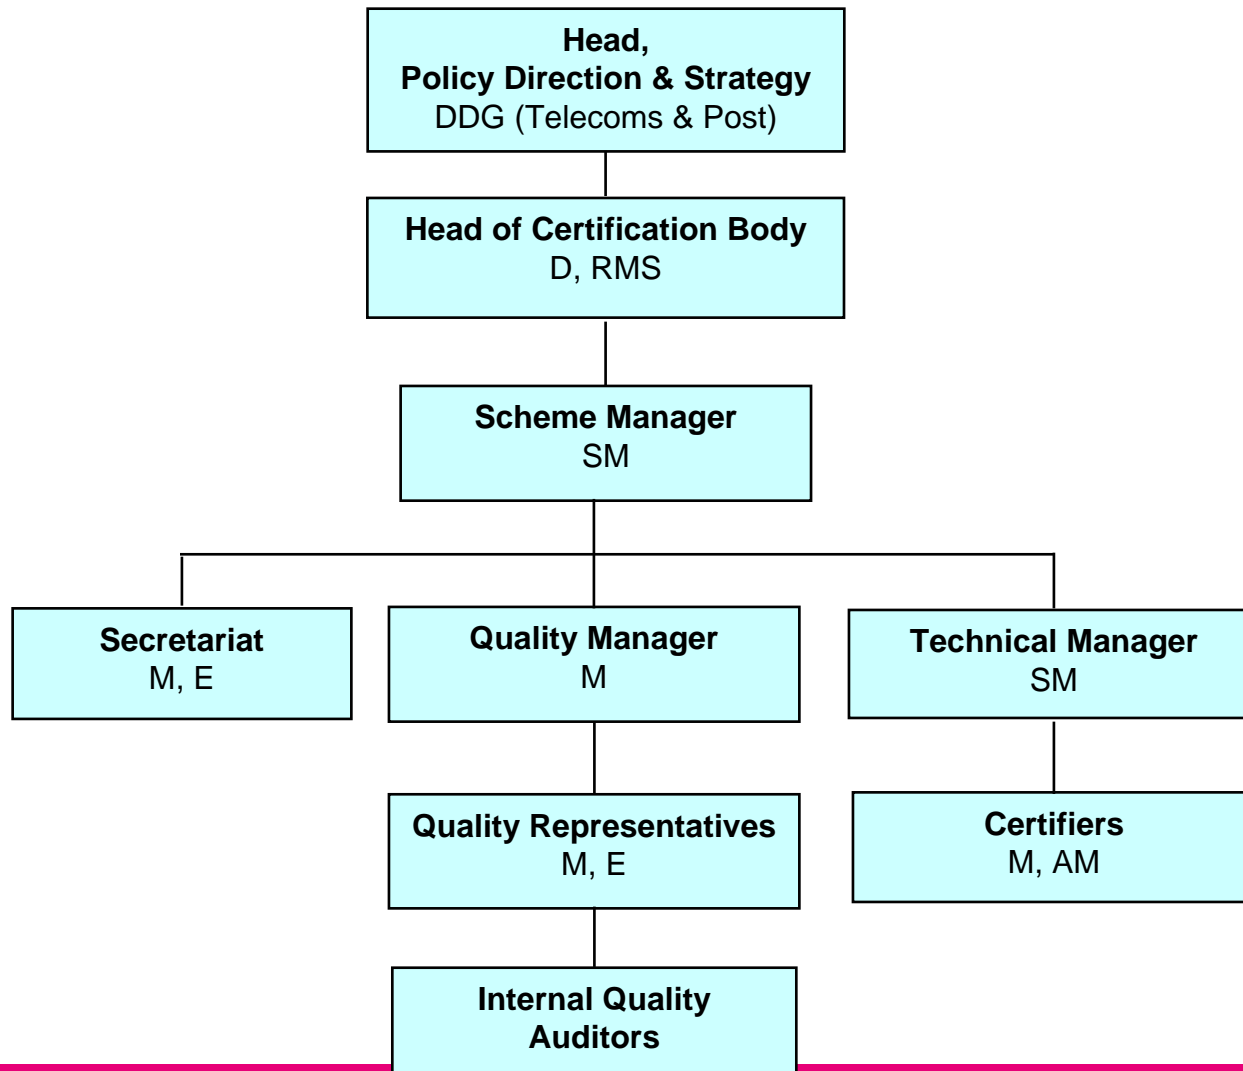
Head,
Policy Direction & Strategy
DDG (Telecoms & Post)

Head of Certification Body
D, RMS

Scheme Manager
SM

Secretariat
M, E

Quality Manager
M

Technical Manager
SM

Quality Representatives
M, E

Certifiers
M, AM

Internal Quality Auditors